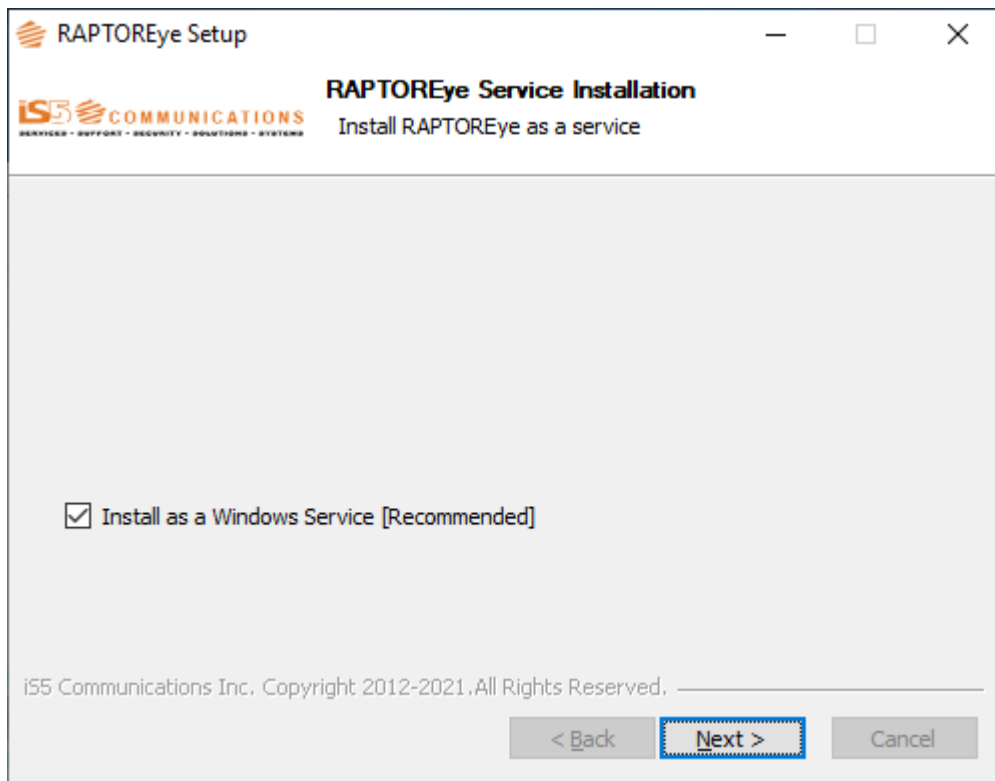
RAPTOREye Setup

iS5 COMMUNICATIONS
SERVICES • SUPPORT • SECURITY • SOLUTIONS • SYSTEMS

RAPTOREye Service Installation
Install RAPTOREye as a service

Install as a Windows Service [Recommended]

iS5 Communications Inc. Copyright 2012-2021.All Rights Reserved.

< Back
Next >
Cancel